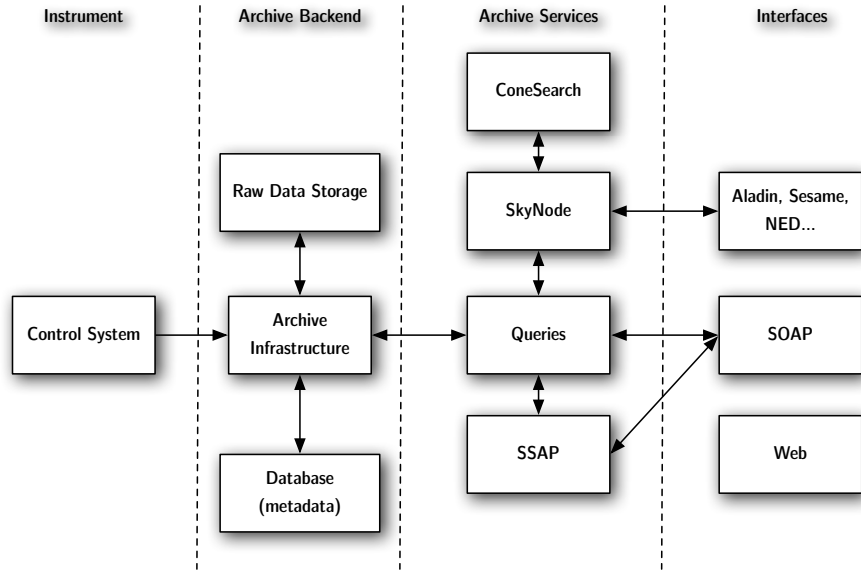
Instrument

Archive Backend

Archive Services

Interfaces

ConeSearch

Raw Data Storage

SkyNode

Aladin, Sesame, NED...

Control System

Archive Infrastructure

Queries

SOAP

SSAP

Web

Database (metadata)